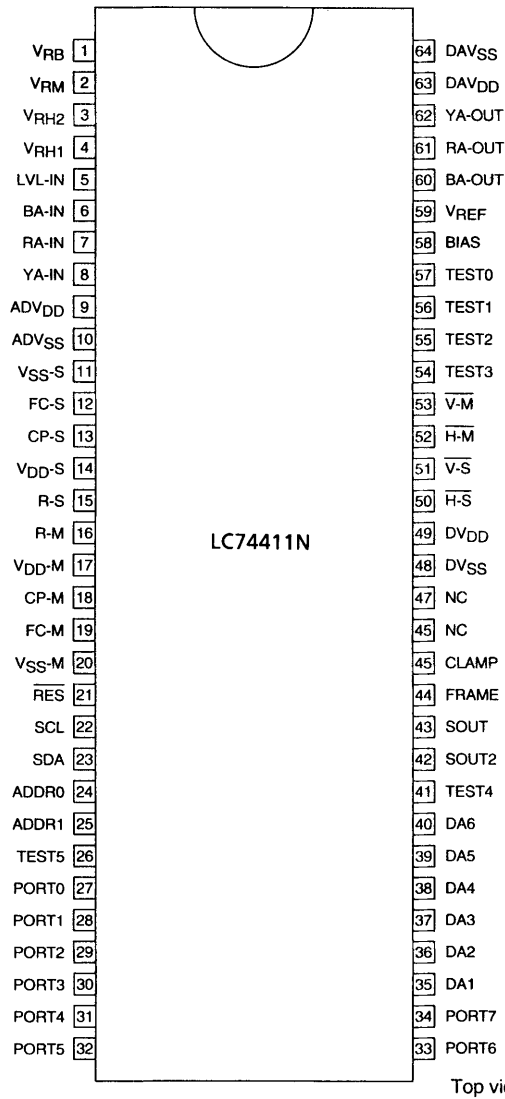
$V_{RB}$ 1
$V_{RM}$ 2
$V_{RH2}$ 3
$V_{RH1}$ 4
LVL-IN 5
BA-IN 6
RA-IN 7
YA-IN 8
$ADV_{DD}$ 9
$ADV_{SS}$ 10
$V_{SS}$-S 11
FC-S 12
CP-S 13
$V_{DD}$-S 14
R-S 15
R-M 16
$V_{DD}$-M 17
CP-M 18
FC-M 19
$V_{SS}$-M 20
$\overline{RES}$ 21
SCL 22
SDA 23
ADDR0 24
ADDR1 25
TEST5 26
PORT0 27
PORT1 28
PORT2 29
PORT3 30
PORT4 31
PORT5 32

LC74411N

64 $DAV_{SS}$
63 $DAV_{DD}$
62 YA-OUT
61 RA-OUT
60 BA-OUT
59 $V_{REF}$
58 BIAS
57 TEST0
56 TEST1
55 TEST2
54 TEST3
53 $\overline{V\text{-}M}$
52 $\overline{H\text{-}M}$
51 $\overline{V\text{-}S}$
50 $\overline{H\text{-}S}$
49 $DV_{DD}$
48 $DV_{SS}$
47 NC
45 NC
45 CLAMP
44 FRAME
43 SOUT
42 SOUT2
41 TEST4
40 DA6
39 DA5
38 DA4
37 DA3
36 DA2
35 DA1
34 PORT7
33 PORT6

Top vi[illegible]